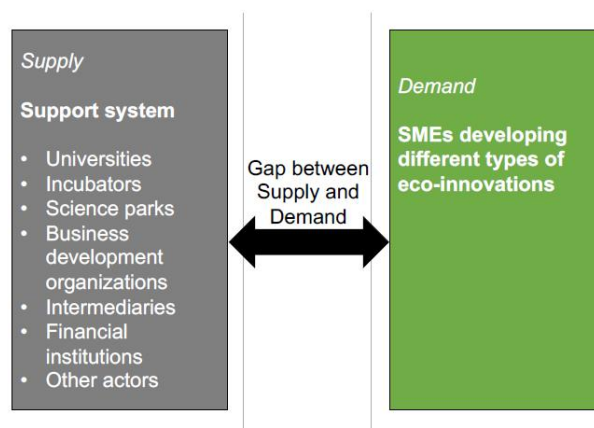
Supply

Support system

- Universities
- Incubators
- Science parks
- Business development organizations
- Intermediaries
- Financial institutions
- Other actors

Gap between Supply and Demand

Demand

SMEs developing different types of eco-innovations